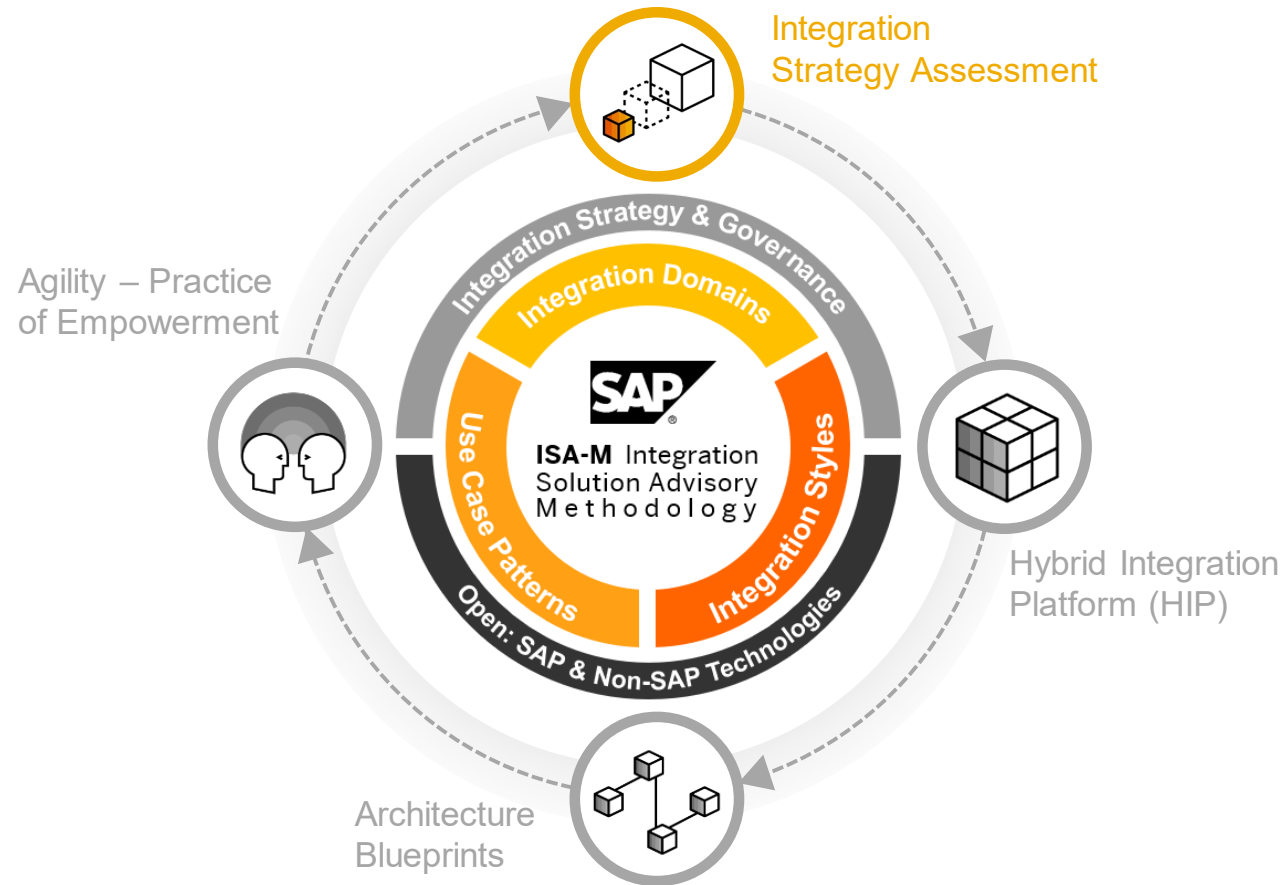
Integration Strategy Assessment

Agility – Practice of Empowerment

Integration Strategy & Governance

Integration Domains

Use Case Patterns

SAP®

ISA-M Integration Solution Advisory Methodology

Integration Styles

Open: SAP & Non-SAP Technologies

Hybrid Integration Platform (HIP)

Architecture Blueprints